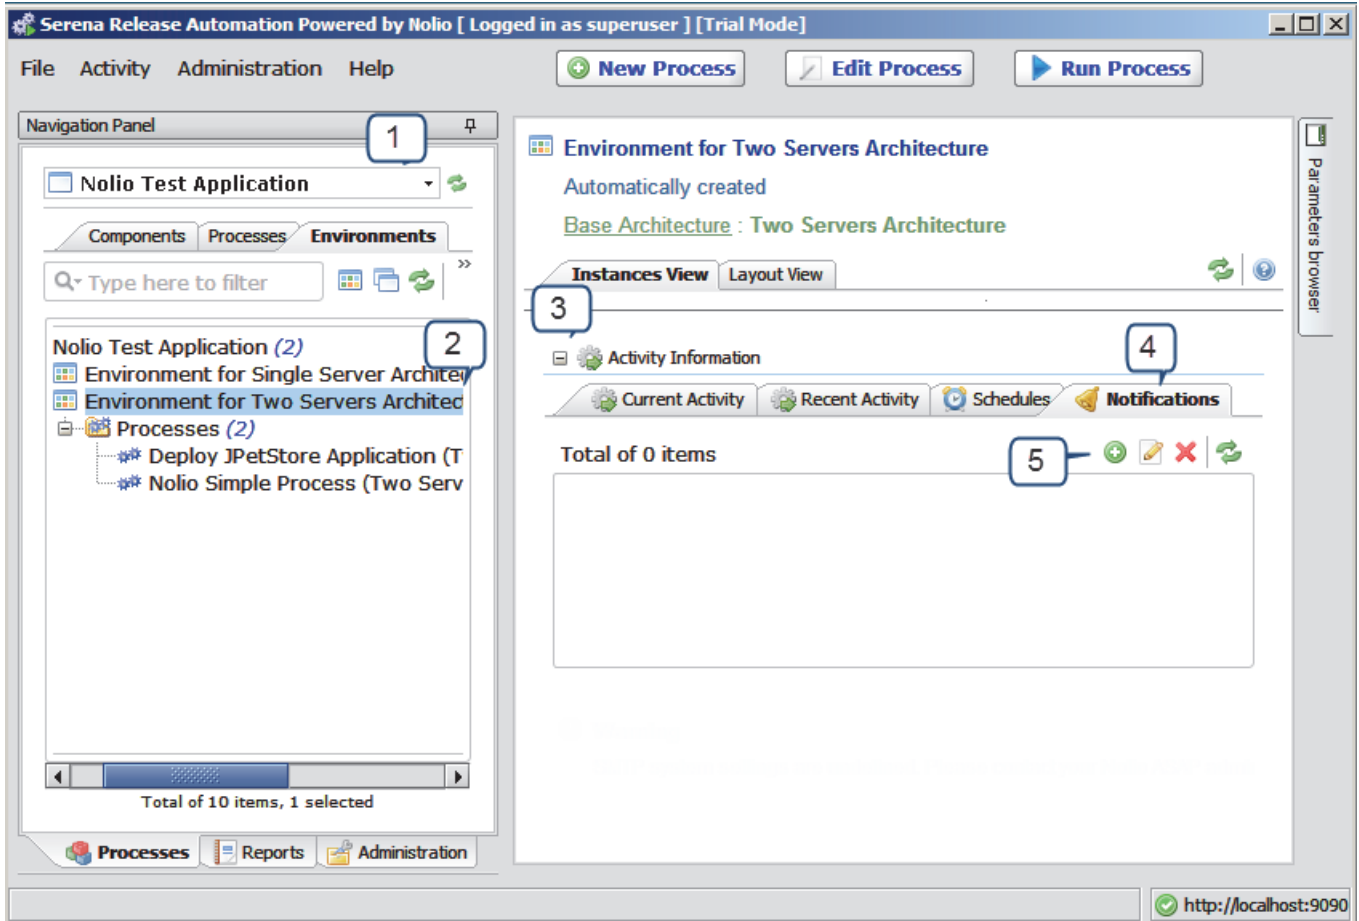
Serena Release Automation Powered by Nolio [ Logged in as superuser ] [Trial Mode]

File Activity Administration Help

New Process Edit Process Run Process

Navigation Panel

1

Nolio Test Application

Components Processes Environments

Type here to filter

2

Nolio Test Application (2)
Environment for Single Server Architec
Environment for Two Servers Architec
Processes (2)
Deploy JPetStore Application (T
Nolio Simple Process (Two Serv

Total of 10 items, 1 selected

Processes Reports Administration

Environment for Two Servers Architecture

Automatically created

Base Architecture : Two Servers Architecture

Instances View Layout View

3

Activity Information

4

Current Activity Recent Activity Schedules Notifications

Total of 0 items

5

Parameters browser

http://localhost:9090